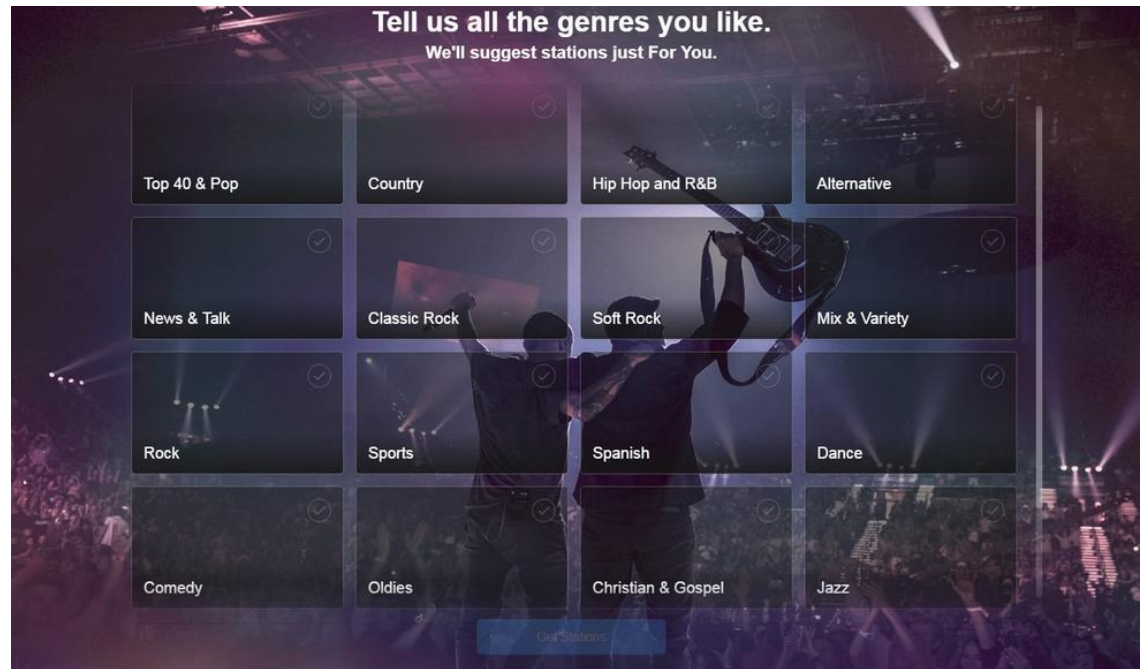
Tell us all the genres you like.
We'll suggest stations just For You.

Top 40 & Pop
Country
Hip Hop and R&B
Alternative
News & Talk
Classic Rock
Soft Rock
Mix & Variety
Rock
Sports
Spanish
Dance
Comedy
Oldies
Christian & Gospel
Jazz

Get Stations